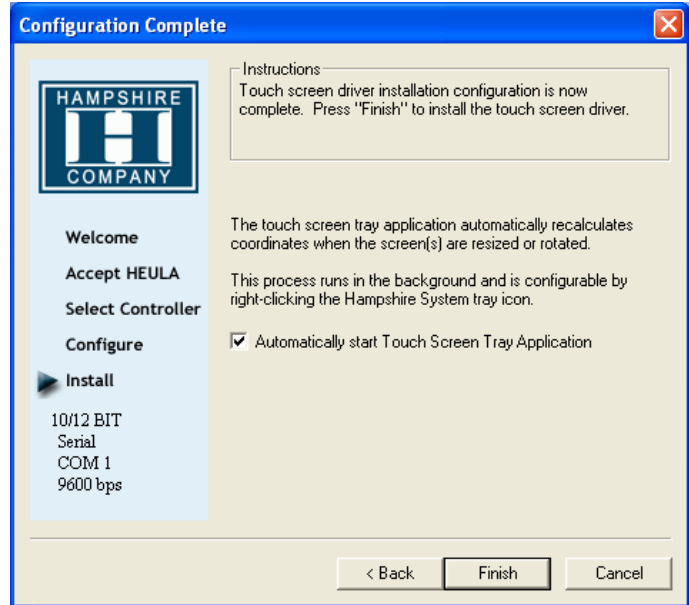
Configuration Complete

HAMPSHIRE
H
COMPANY

Welcome

Accept HEULA

Select Controller

Configure

Install

10/12 BIT
Serial
COM 1
9600 bps

Instructions

Touch screen driver installation configuration is now complete. Press "Finish" to install the touch screen driver.

The touch screen tray application automatically recalculates coordinates when the screen(s) are resized or rotated.

This process runs in the background and is configurable by right-clicking the Hampshire System tray icon.

☑ Automatically start Touch Screen Tray Application

< Back

Finish

Cancel